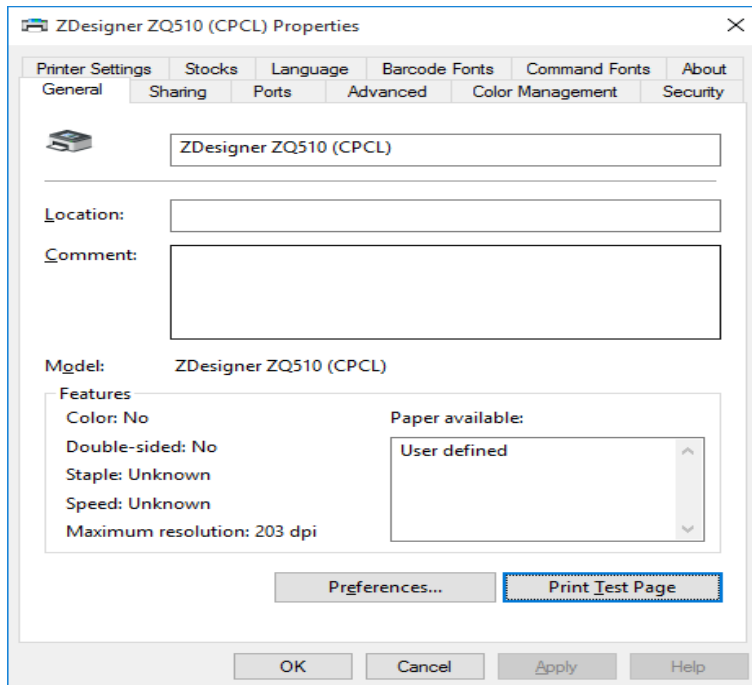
ZDesigner ZQ510 (CPCL) Properties

Printer Settings | Stocks | Language | Barcode Fonts | Command Fonts | About
General | Sharing | Ports | Advanced | Color Management | Security

ZDesigner ZQ510 (CPCL)

Location:

Comment:

Model: ZDesigner ZQ510 (CPCL)

Features
Color: No
Double-sided: No
Staple: Unknown
Speed: Unknown
Maximum resolution: 203 dpi

Paper available:
User defined

Preferences...
Print Test Page

OK
Cancel
Apply
Help